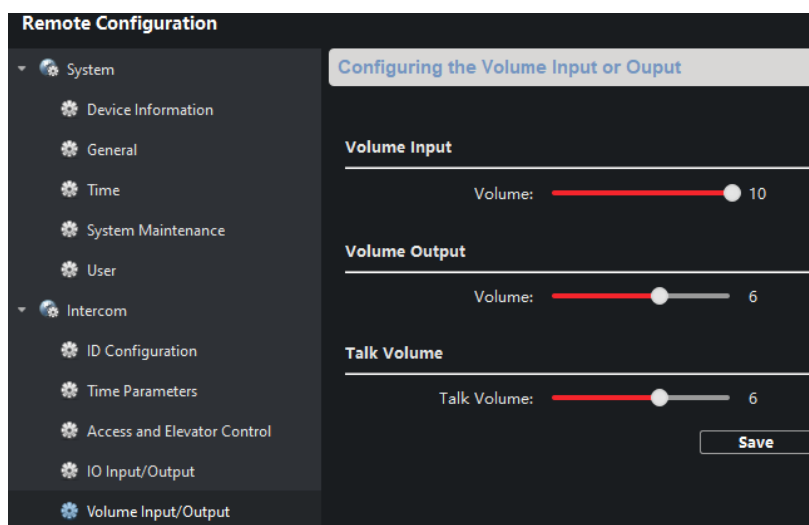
Remote Configuration

System
Device Information
General
Time
System Maintenance
User
Intercom
ID Configuration
Time Parameters
Access and Elevator Control
IO Input/Output
Volume Input/Output

Configuring the Volume Input or Ouput

Volume Input
Volume: 10

Volume Output
Volume: 6

Talk Volume
Talk Volume: 6

Save